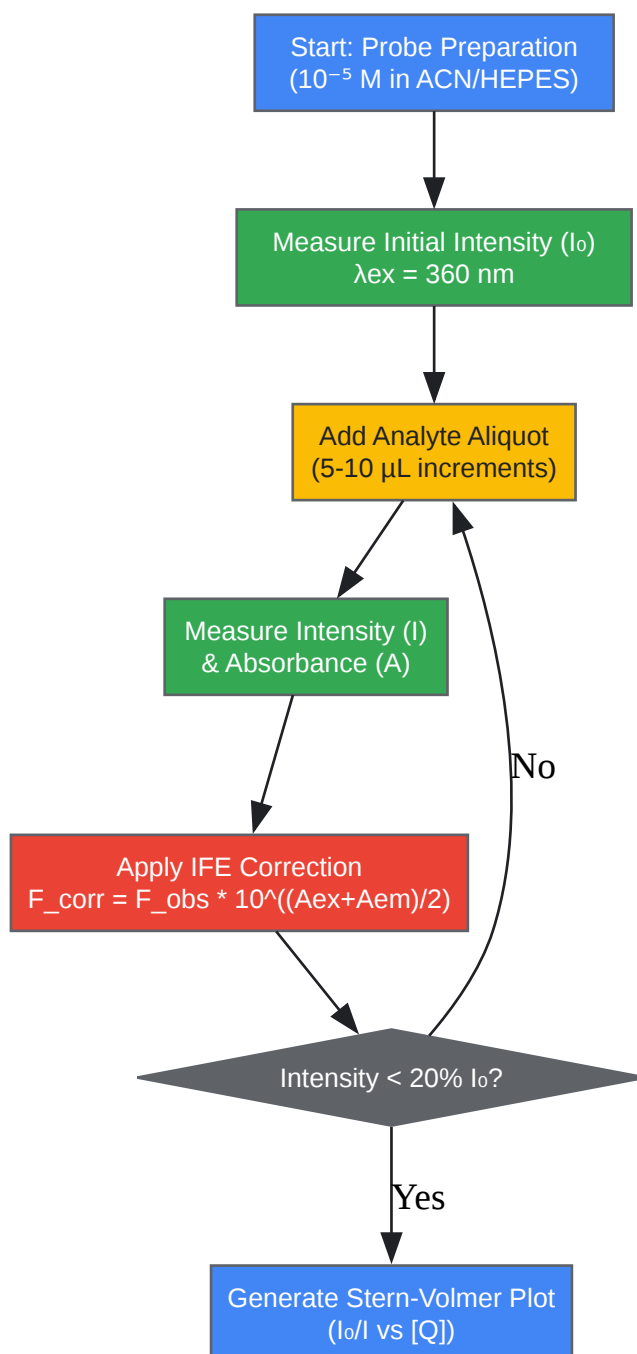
Start: Probe Preparation
($10^{-5}$ M in ACN/HEPES)

Measure Initial Intensity ($I_0$)
λex = 360 nm

Add Analyte Aliquot
(5-10 µL increments)

Measure Intensity (I)
& Absorbance (A)

Apply IFE Correction
F_corr = F_obs * 10^((Aex+Aem)/2)

Intensity < 20% $I_0$?

No

Yes

Generate Stern-Volmer Plot
($I_0$/I vs [Q])